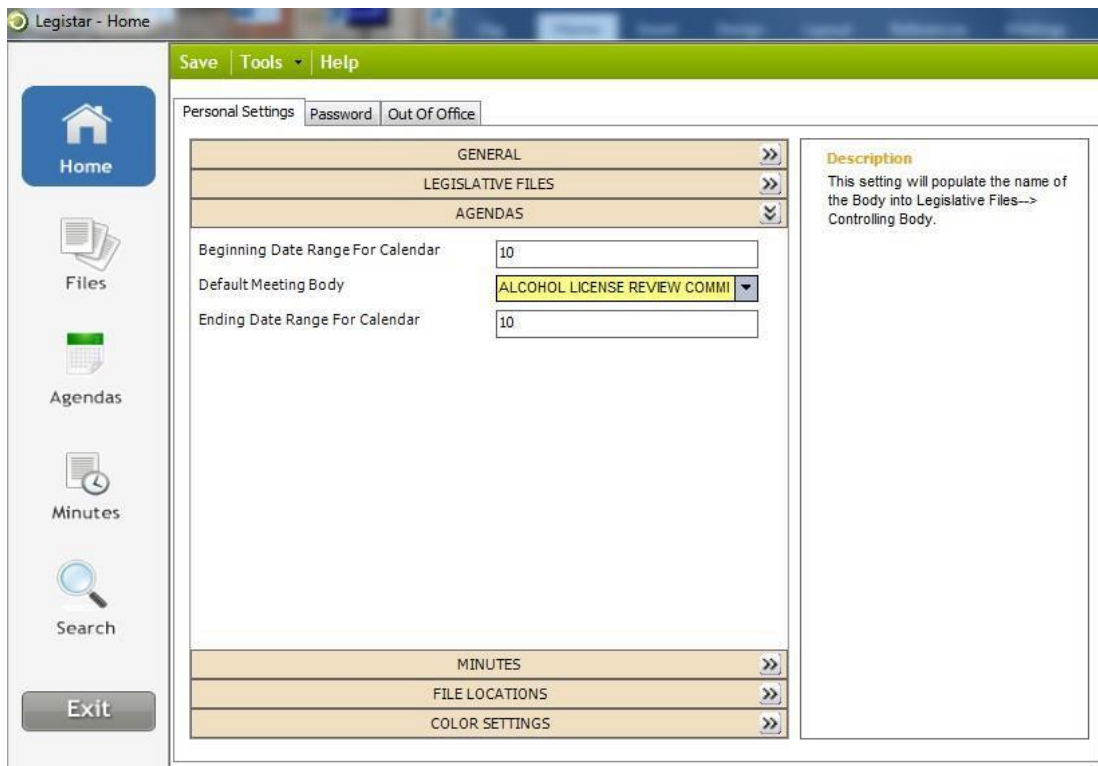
Legistar - Home

Save | Tools ▾ | Help

Home

Files

Agendas

Minutes

Search

Exit

Personal Settings | Password | Out Of Office

GENERAL

LEGISLATIVE FILES

AGENDAS

Beginning Date Range For Calendar 10

Default Meeting Body ALCOHOL LICENSE REVIEW COMMI

Ending Date Range For Calendar 10

MINUTES

FILE LOCATIONS

COLOR SETTINGS

Description

This setting will populate the name of the Body into Legislative Files--> Controlling Body.